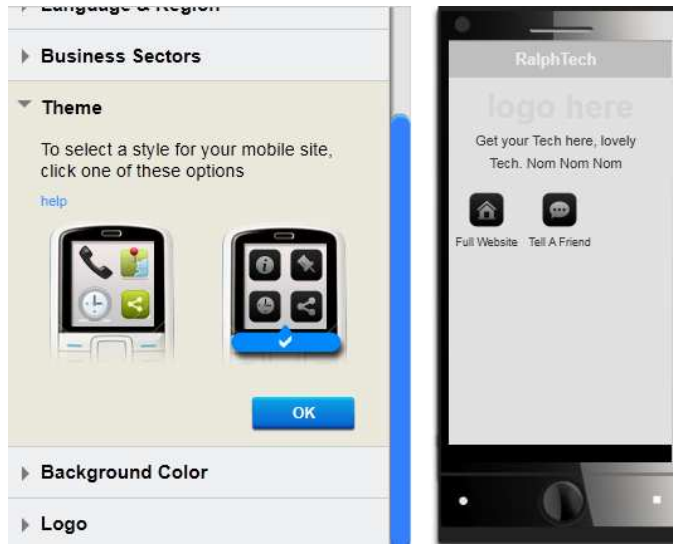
Language & Region

Business Sectors

Theme

To select a style for your mobile site, click one of these options

help

OK

Background Color

Logo

RalphTech

logo here

Get your Tech here, lovely Tech. Nom Nom Nom

Full Website

Tell A Friend